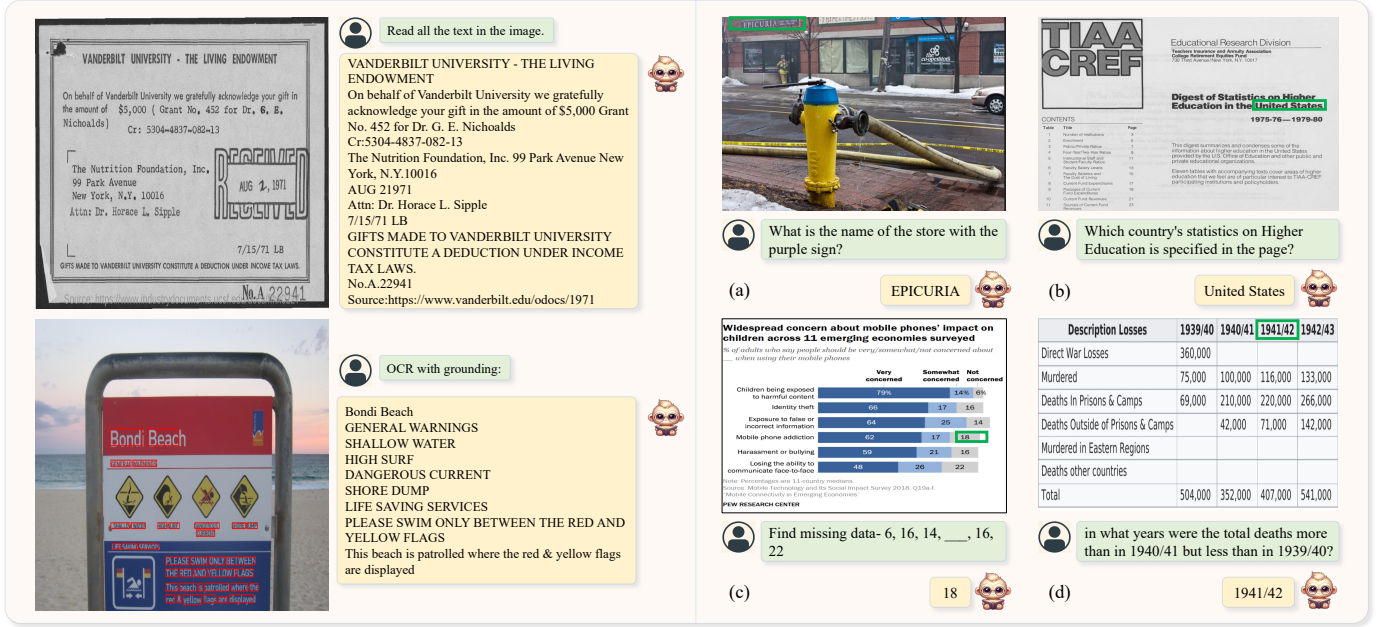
VANDERBILT UNIVERSITY - THE LIVING ENDOWMENT

On behalf of Vanderbilt University we gratefully acknowledge your gift in the amount of $5,000 ( Grant No. 452 for Dr. G. E. Nichoalds)

Cr: 5304-4837-082-13

The Nutrition Foundation, Inc.
99 Park Avenue
New York, N.Y. 10016
Attn: Dr. Horace L. Sipple

RECEIVED
AUG 2, 1971

7/15/71 LB

GIFTS MADE TO VANDERBILT UNIVERSITY CONSTITUTE A DEDUCTION UNDER INCOME TAX LAWS.

No.A 22941

Source: https://www.industrydocuments.ucsf.edu/docs/

Read all the text in the image.

VANDERBILT UNIVERSITY - THE LIVING ENDOWMENT
On behalf of Vanderbilt University we gratefully acknowledge your gift in the amount of $5,000 Grant No. 452 for Dr. G. E. Nichoalds
Cr:5304-4837-082-13
The Nutrition Foundation, Inc. 99 Park Avenue New York, N.Y.10016
AUG 21971
Attn: Dr. Horace L. Sipple
7/15/71 LB
GIFTS MADE TO VANDERBILT UNIVERSITY CONSTITUTE A DEDUCTION UNDER INCOME TAX LAWS.
No.A.22941
Source:https://www.vanderbilt.edu/odocs/1971

Bondi Beach
GENERAL WARNINGS
SHALLOW WATER
HIGH SURF
DANGEROUS CURRENT
SHORE DUMP
LIFE SAVING SERVICES
PLEASE SWIM ONLY BETWEEN THE RED AND YELLOW FLAGS
This beach is patrolled where the red & yellow flags are displayed

OCR with grounding:

Bondi Beach
GENERAL WARNINGS
SHALLOW WATER
HIGH SURF
DANGEROUS CURRENT
SHORE DUMP
LIFE SAVING SERVICES
PLEASE SWIM ONLY BETWEEN THE RED AND YELLOW FLAGS
This beach is patrolled where the red & yellow flags are displayed

EPICURIA

What is the name of the store with the purple sign?

(a)

EPICURIA

TIAA CREF

Educational Research Division
Teachers Insurance and Annuity Association
College Retirement Equities Fund
730 Third Avenue New York, N.Y. 10017

Digest of Statistics on Higher Education in the United States

1975-76—1979-80

CONTENTS

Table Title Page

This digest summarizes and condenses some of the information about higher education in the United States provided by the U.S. Office of Education and other public and private educational organizations.

Eleven tables with accompanying texts cover areas of higher education that we feel are of particular interest to TIAA-CREF participating institutions and policyholders.

Which country's statistics on Higher Education is specified in the page?

(b)

United States

Widespread concern about mobile phones' impact on children across 11 emerging economies surveyed

% of adults who say people should be very/somewhat/not concerned about __ when using their mobile phones

| | Very concerned | Somewhat concerned | Not concerned |
|---|---|---|---|
| Children being exposed to harmful content | 79% | 14% | 6% |
| Identity theft | 66 | 17 | 16 |
| Exposure to false or incorrect information | 64 | 25 | 14 |
| Mobile phone addiction | 62 | 17 | 18 |
| Harassment or bullying | 59 | 21 | 16 |
| Losing the ability to communicate face-to-face | 48 | 26 | 22 |

Note: Percentages are 11-country medians.
Source: Mobile Technology and Its Social Impact Survey 2018. Q19a-f.
"Mobile Connectivity in Emerging Economies"
PEW RESEARCH CENTER

Find missing data- 6, 16, 14, ___, 16, 22

(c)

18

| Description Losses | 1939/40 | 1940/41 | 1941/42 | 1942/43 |
|---|---|---|---|---|
| Direct War Losses | 360,000 | | | |
| Murdered | 75,000 | 100,000 | 116,000 | 133,000 |
| Deaths In Prisons & Camps | 69,000 | 210,000 | 220,000 | 266,000 |
| Deaths Outside of Prisons & Camps | | 42,000 | 71,000 | 142,000 |
| Murdered in Eastern Regions | | | | |
| Deaths other countries | | | | |
| Total | 504,000 | 352,000 | 407,000 | 541,000 |

in what years were the total deaths more than in 1940/41 but less than in 1939/40?

(d)

1941/42